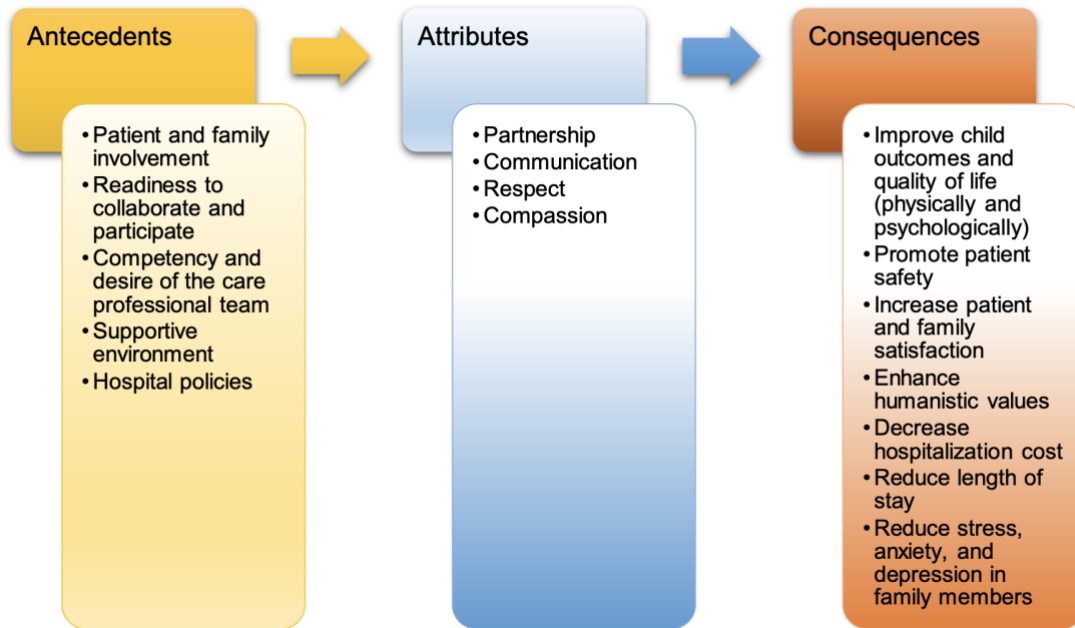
Antecedents

• Patient and family involvement
• Readiness to collaborate and participate
• Competency and desire of the care professional team
• Supportive environment
• Hospital policies

Attributes

• Partnership
• Communication
• Respect
• Compassion

Consequences

• Improve child outcomes and quality of life (physically and psychologically)
• Promote patient safety
• Increase patient and family satisfaction
• Enhance humanistic values
• Decrease hospitalization cost
• Reduce length of stay
• Reduce stress, anxiety, and depression in family members